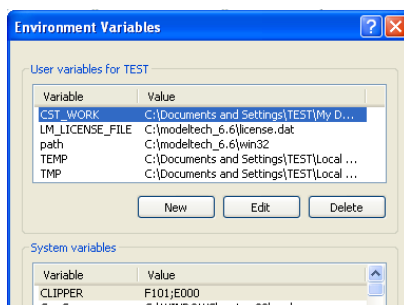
Environment Variables

User variables for TEST

| Variable | Value |
|---|---|
| CST_WORK | C:\Documents and Settings\TEST\My D... |
| LM_LICENSE_FILE | C:\modeltech_6.6\license.dat |
| path | C:\modeltech_6.6\win32 |
| TEMP | C:\Documents and Settings\TEST\Local ... |
| TMP | C:\Documents and Settings\TEST\Local ... |

New Edit Delete

System variables

| Variable | Value |
|---|---|
| CLIPPER | F101;E000 |
| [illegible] | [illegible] |